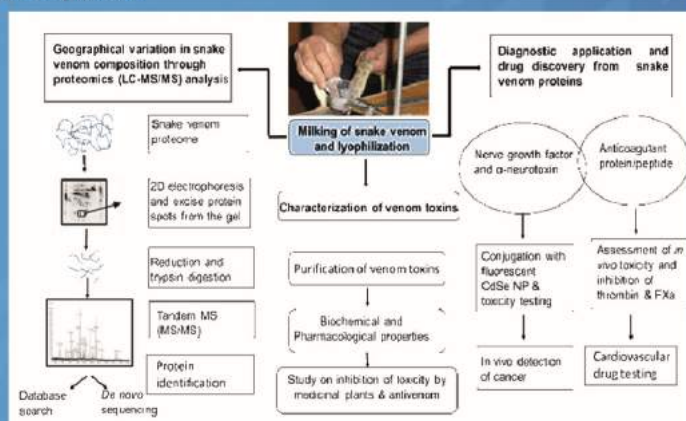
Geographical variation in snake venom composition through proteomics (LC-MS/MS) analysis

Diagnostic application and drug discovery from snake venom proteins

Snake venom proteome

2D electrophoresis and excise protein spots from the gel

Reduction and trypsin digestion

Tandem MS (MS/MS)

Protein identification

Database search

De novo sequencing

Milking of snake venom and lyophilization

Characterization of venom toxins

Purification of venom toxins

Biochemical and Pharmacological properties

Study on inhibition of toxicity by medicinal plants & antivenom

Nerve growth factor and α-neurotoxin

Anticoagulant protein/peptide

Conjugation with fluorescent CdSe NP & toxicity testing

In vivo detection of cancer

Assessment of in vivo toxicity and inhibition of thrombin & FXa

Cardiovascular drug testing